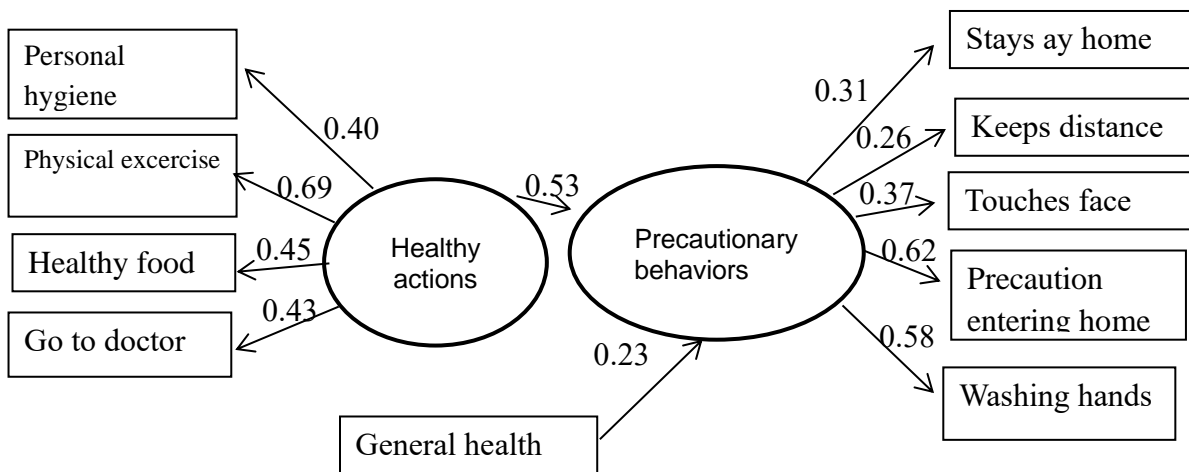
Personal hygiene

0.40

Physical excercise

0.69

0.45

Healthy food

0.43

Go to doctor

Healthy actions

0.53

Precautionary behaviors

0.23

General health

0.31

Stays ay home

0.26

Keeps distance

0.37

Touches face

0.62

Precaution entering home

0.58

Washing hands